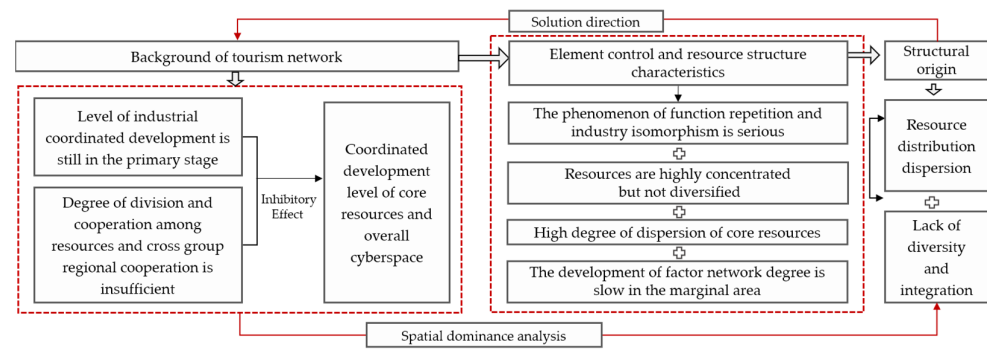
Solution direction

Background of tourism network

Level of industrial coordinated development is still in the primary stage

Degree of division and cooperation among resources and cross group regional cooperation is insufficient

Inhibitory Effect

Coordinated development level of core resources and overall cyberspace

Element control and resource structure characteristics

The phenomenon of function repetition and industry isomorphism is serious

Resources are highly concentrated but not diversified

High degree of dispersion of core resources

The development of factor network degree is slow in the marginal area

Structural origin

Resource distribution dispersion

Lack of diversity and integration

Spatial dominance analysis